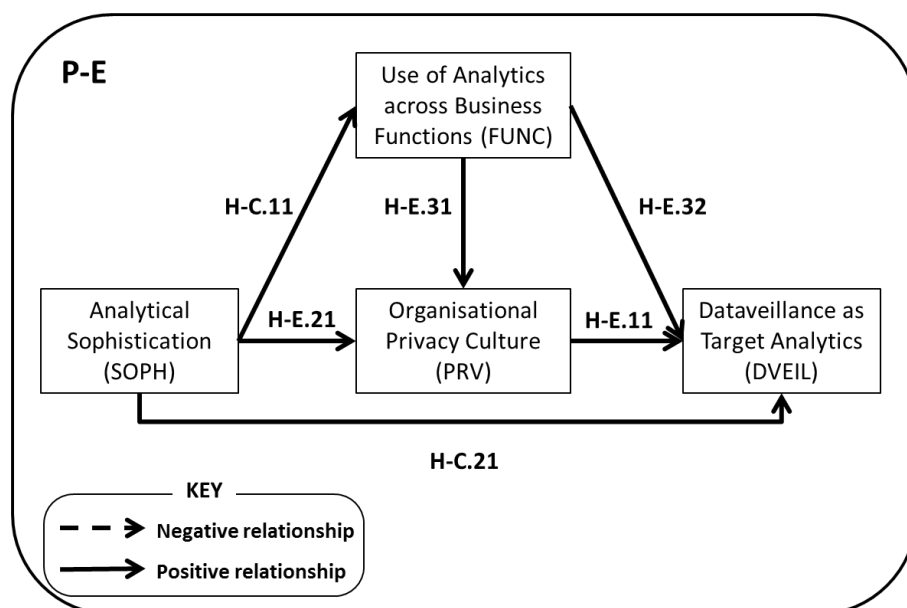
P-E

Use of Analytics across Business Functions (FUNC)

H-C.11

H-E.31

H-E.32

Analytical Sophistication (SOPH)

H-E.21

Organisational Privacy Culture (PRV)

H-E.11

Dataveillance as Target Analytics (DVEIL)

H-C.21

KEY

Negative relationship

Positive relationship